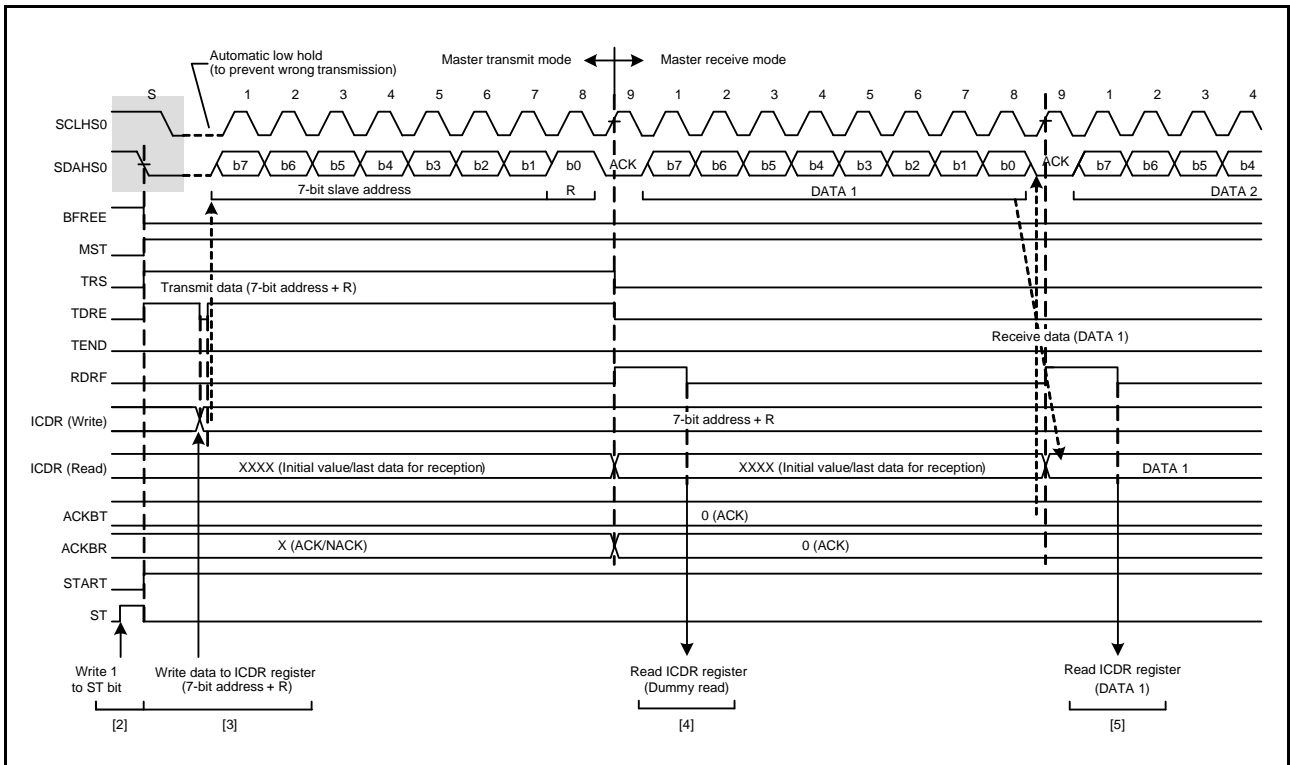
Automatic low hold (to prevent wrong transmission)

Master transmit mode

Master receive mode

S 1 2 3 4 5 6 7 8 9 1 2 3 4 5 6 7 8 9 1 2 3 4

SCLHS0

SDAHS0

b7 b6 b5 b4 b3 b2 b1 b0 ACK b7 b6 b5 b4 b3 b2 b1 b0 ACK b7 b6 b5 b4

7-bit slave address

R

DATA 1

DATA 2

BFREE

MST

TRS

Transmit data (7-bit address + R)

TDRE

TEND

Receive data (DATA 1)

RDRF

ICDR (Write)

7-bit address + R

ICDR (Read)

XXXX (Initial value/last data for reception)

XXXX (Initial value/last data for reception)

DATA 1

ACKBT

0 (ACK)

ACKBR

X (ACK/NACK)

0 (ACK)

START

ST

Write 1 to ST bit

Write data to ICDR register (7-bit address + R)

Read ICDR register (Dummy read)

Read ICDR register (DATA 1)

[2]

[3]

[4]

[5]